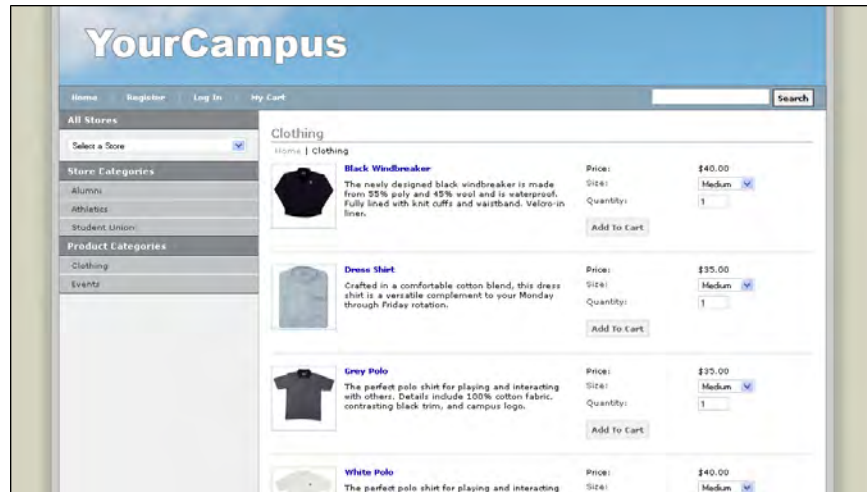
YourCampus

Home | Register | Log In | My Cart

Search

All Stores

Select a Store

Store Categories

Alumni

Athletics

Student Union

Product Categories

Clothing

Events

Clothing

Home | Clothing

Black Windbreaker

The newly designed black windbreaker is made from 55% poly and 45% wool and is waterproof. Fully lined with knit cuffs and waistband. Velcro-in liner.

Price: $40.00

Size: Medium

Quantity: 1

Add To Cart

Dress Shirt

Crafted in a comfortable cotton blend, this dress shirt is a versatile complement to your Monday through Friday rotation.

Price: $35.00

Size: Medium

Quantity: 1

Add To Cart

Grey Polo

The perfect polo shirt for playing and interacting with others. Details include 100% cotton fabric, contrasting black trim, and campus logo.

Price: $35.00

Size: Medium

Quantity: 1

Add To Cart

White Polo

The perfect polo shirt for playing and interacting

Price: $40.00

Size: Medium